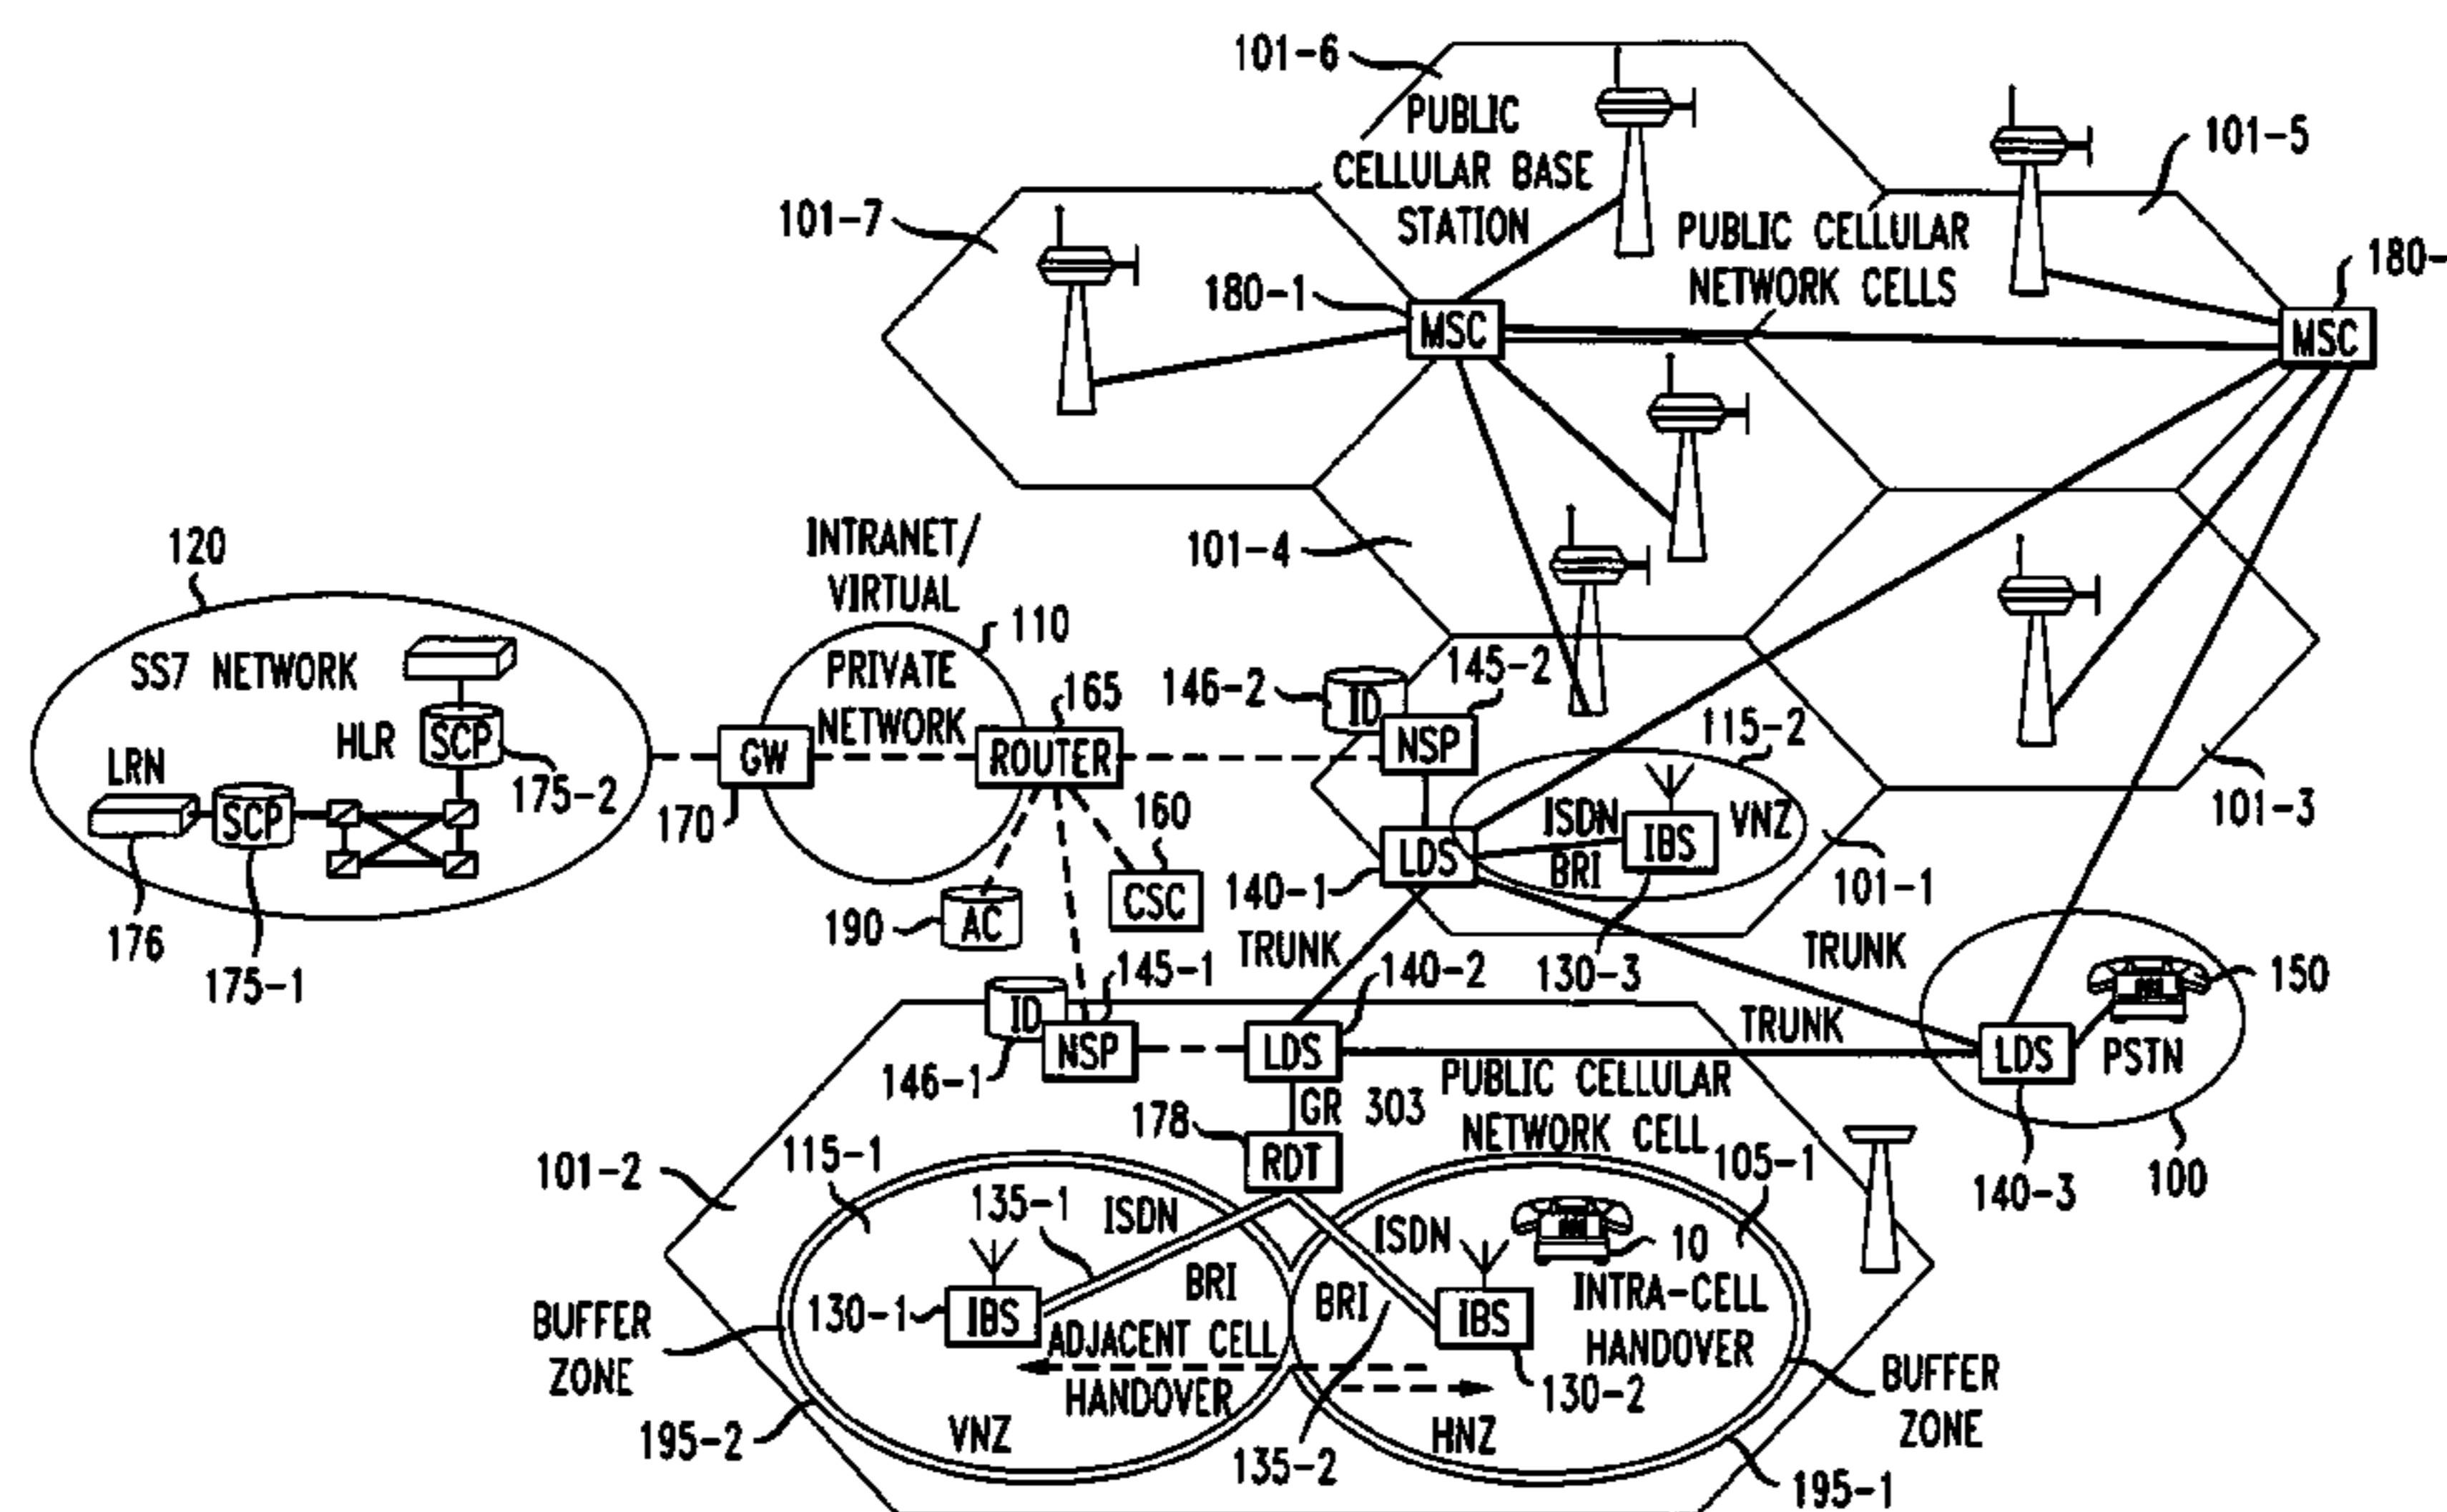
101-6
PUBLIC CELLULAR BASE STATION
101-5
101-7
PUBLIC CELLULAR NETWORK CELLS
180-1
MSC
180-
MSC
101-4
120
INTRANET/ VIRTUAL
PRIVATE NETWORK
110
SS7 NETWORK
165
146-2
ID
145-2
HLR
SCP
NSP
115-2
LRN
175-2
GW
ROUTER
SCP
170
160
ISDN
IBS
VNZ
101-3
LDS
BRI
176
175-1
190
AC
CSC
140-1
101-1
TRUNK
130-3
TRUNK
140-2
145-1
ID
150
TRUNK
NSP
LDS
LDS
PSTN
146-1
GR 303
PUBLIC CELLULAR NETWORK CELL
178
RDT
140-3
100
101-2
115-1
105-1
135-1
ISDN
ISDN
10
BRI
IBS
INTRA-CELL HANDOVER
BUFFER ZONE
130-1
IBS
BRI
ADJACENT CELL HANDOVER
130-2
BUFFER ZONE
195-2
VNZ
135-2
HNZ
195-1